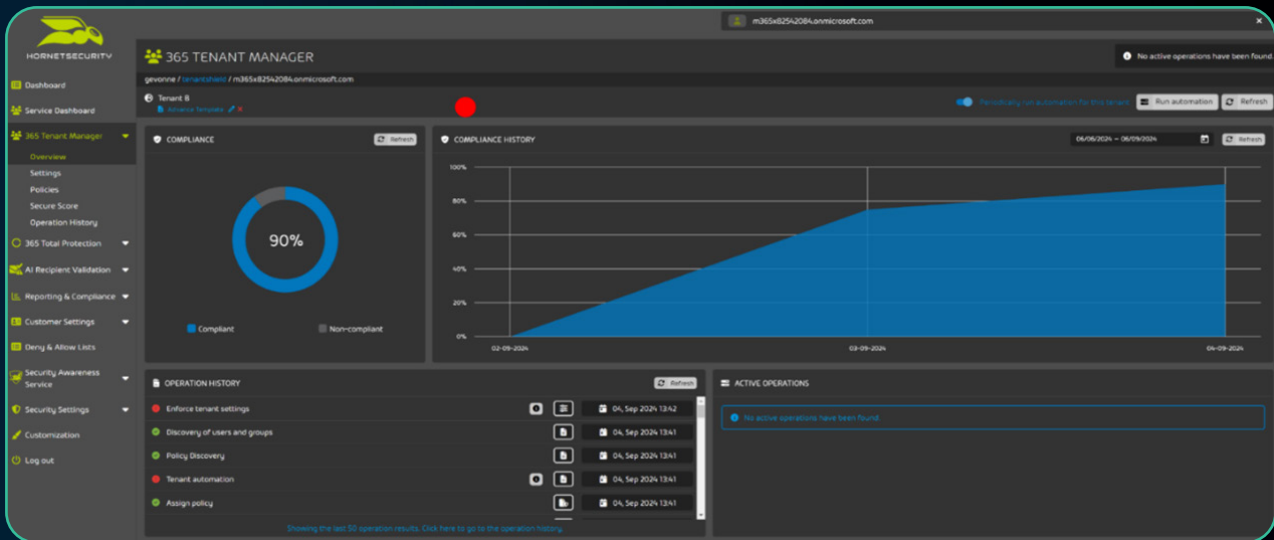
HORNETSECURITY

m365x82542084.onmicrosoft.com

365 TENANT MANAGER

No active operations have been found.

gevonne / tenantshield / m365x82542084.onmicrosoft.com

Tenant B
Advance Template

Periodically run automation for this tenant
Run automation
Refresh

Dashboard
Service Dashboard
365 Tenant Manager
Overview
Settings
Policies
Secure Score
Operation History
365 Total Protection
AI Recipient Validation
Reporting & Compliance
Customer Settings
Deny & Allow Lists
Security Awareness Service
Security Settings
Customization
Log out

COMPLIANCE
Refresh

90%

Compliant
Non-compliant

COMPLIANCE HISTORY
06/06/2024 – 06/09/2024
Refresh

100%
80%
60%
40%
20%
0%
02-09-2024
03-09-2024
04-09-2024

OPERATION HISTORY
Refresh

Enforce tenant settings
04, Sep 2024 13:42
Discovery of users and groups
04, Sep 2024 13:41
Policy Discovery
04, Sep 2024 13:41
Tenant automation
04, Sep 2024 13:41
Assign policy
04, Sep 2024 13:41

Showing the last 50 operation results. Click here to go to the operation history.

ACTIVE OPERATIONS

No active operations have been found.